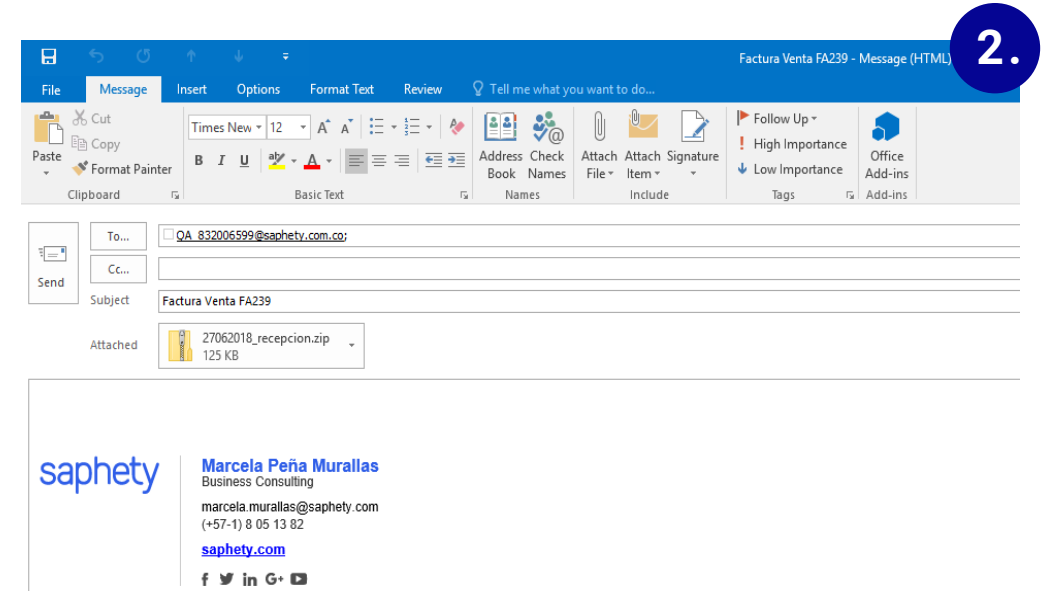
2.

Factura Venta FA239 - Message (HTML)

File Message Insert Options Format Text Review Tell me what you want to do...

Paste
Cut
Copy
Format Painter
Clipboard

Times New 12
B I U
Basic Text

Address Book
Check Names
Names

Attach File
Attach Item
Signature
Include

Follow Up
High Importance
Low Importance
Tags

Office Add-ins
Add-ins

To...
QA_832006599@saphety.com.co;
Send
Cc...
Subject
Factura Venta FA239
Attached
27062018_recepcion.zip
125 KB

saphety
Marcela Peña Murallas
Business Consulting
marcela.murallas@saphety.com
(+57-1) 8 05 13 82
saphety.com
f in G+